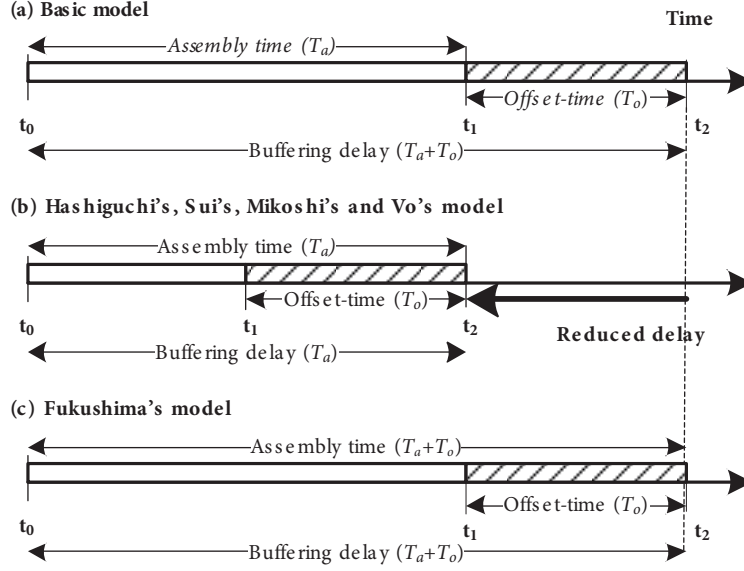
(a) Basic model

Time

Assembly time ($T_a$)

Offset-time ($T_o$)

$t_0$

$t_1$

$t_2$

Buffering delay ($T_a$+$T_o$)

(b) Hashiguchi's, Sui's, Mikoshi's and Vo's model

Assembly time ($T_a$)

Offset-time ($T_o$)

$t_0$

$t_1$

$t_2$

Reduced delay

Buffering delay ($T_a$)

(c) Fukushima's model

Assembly time ($T_a$+$T_o$)

Offset-time ($T_o$)

$t_0$

$t_1$

$t_2$

Buffering delay ($T_a$+$T_o$)